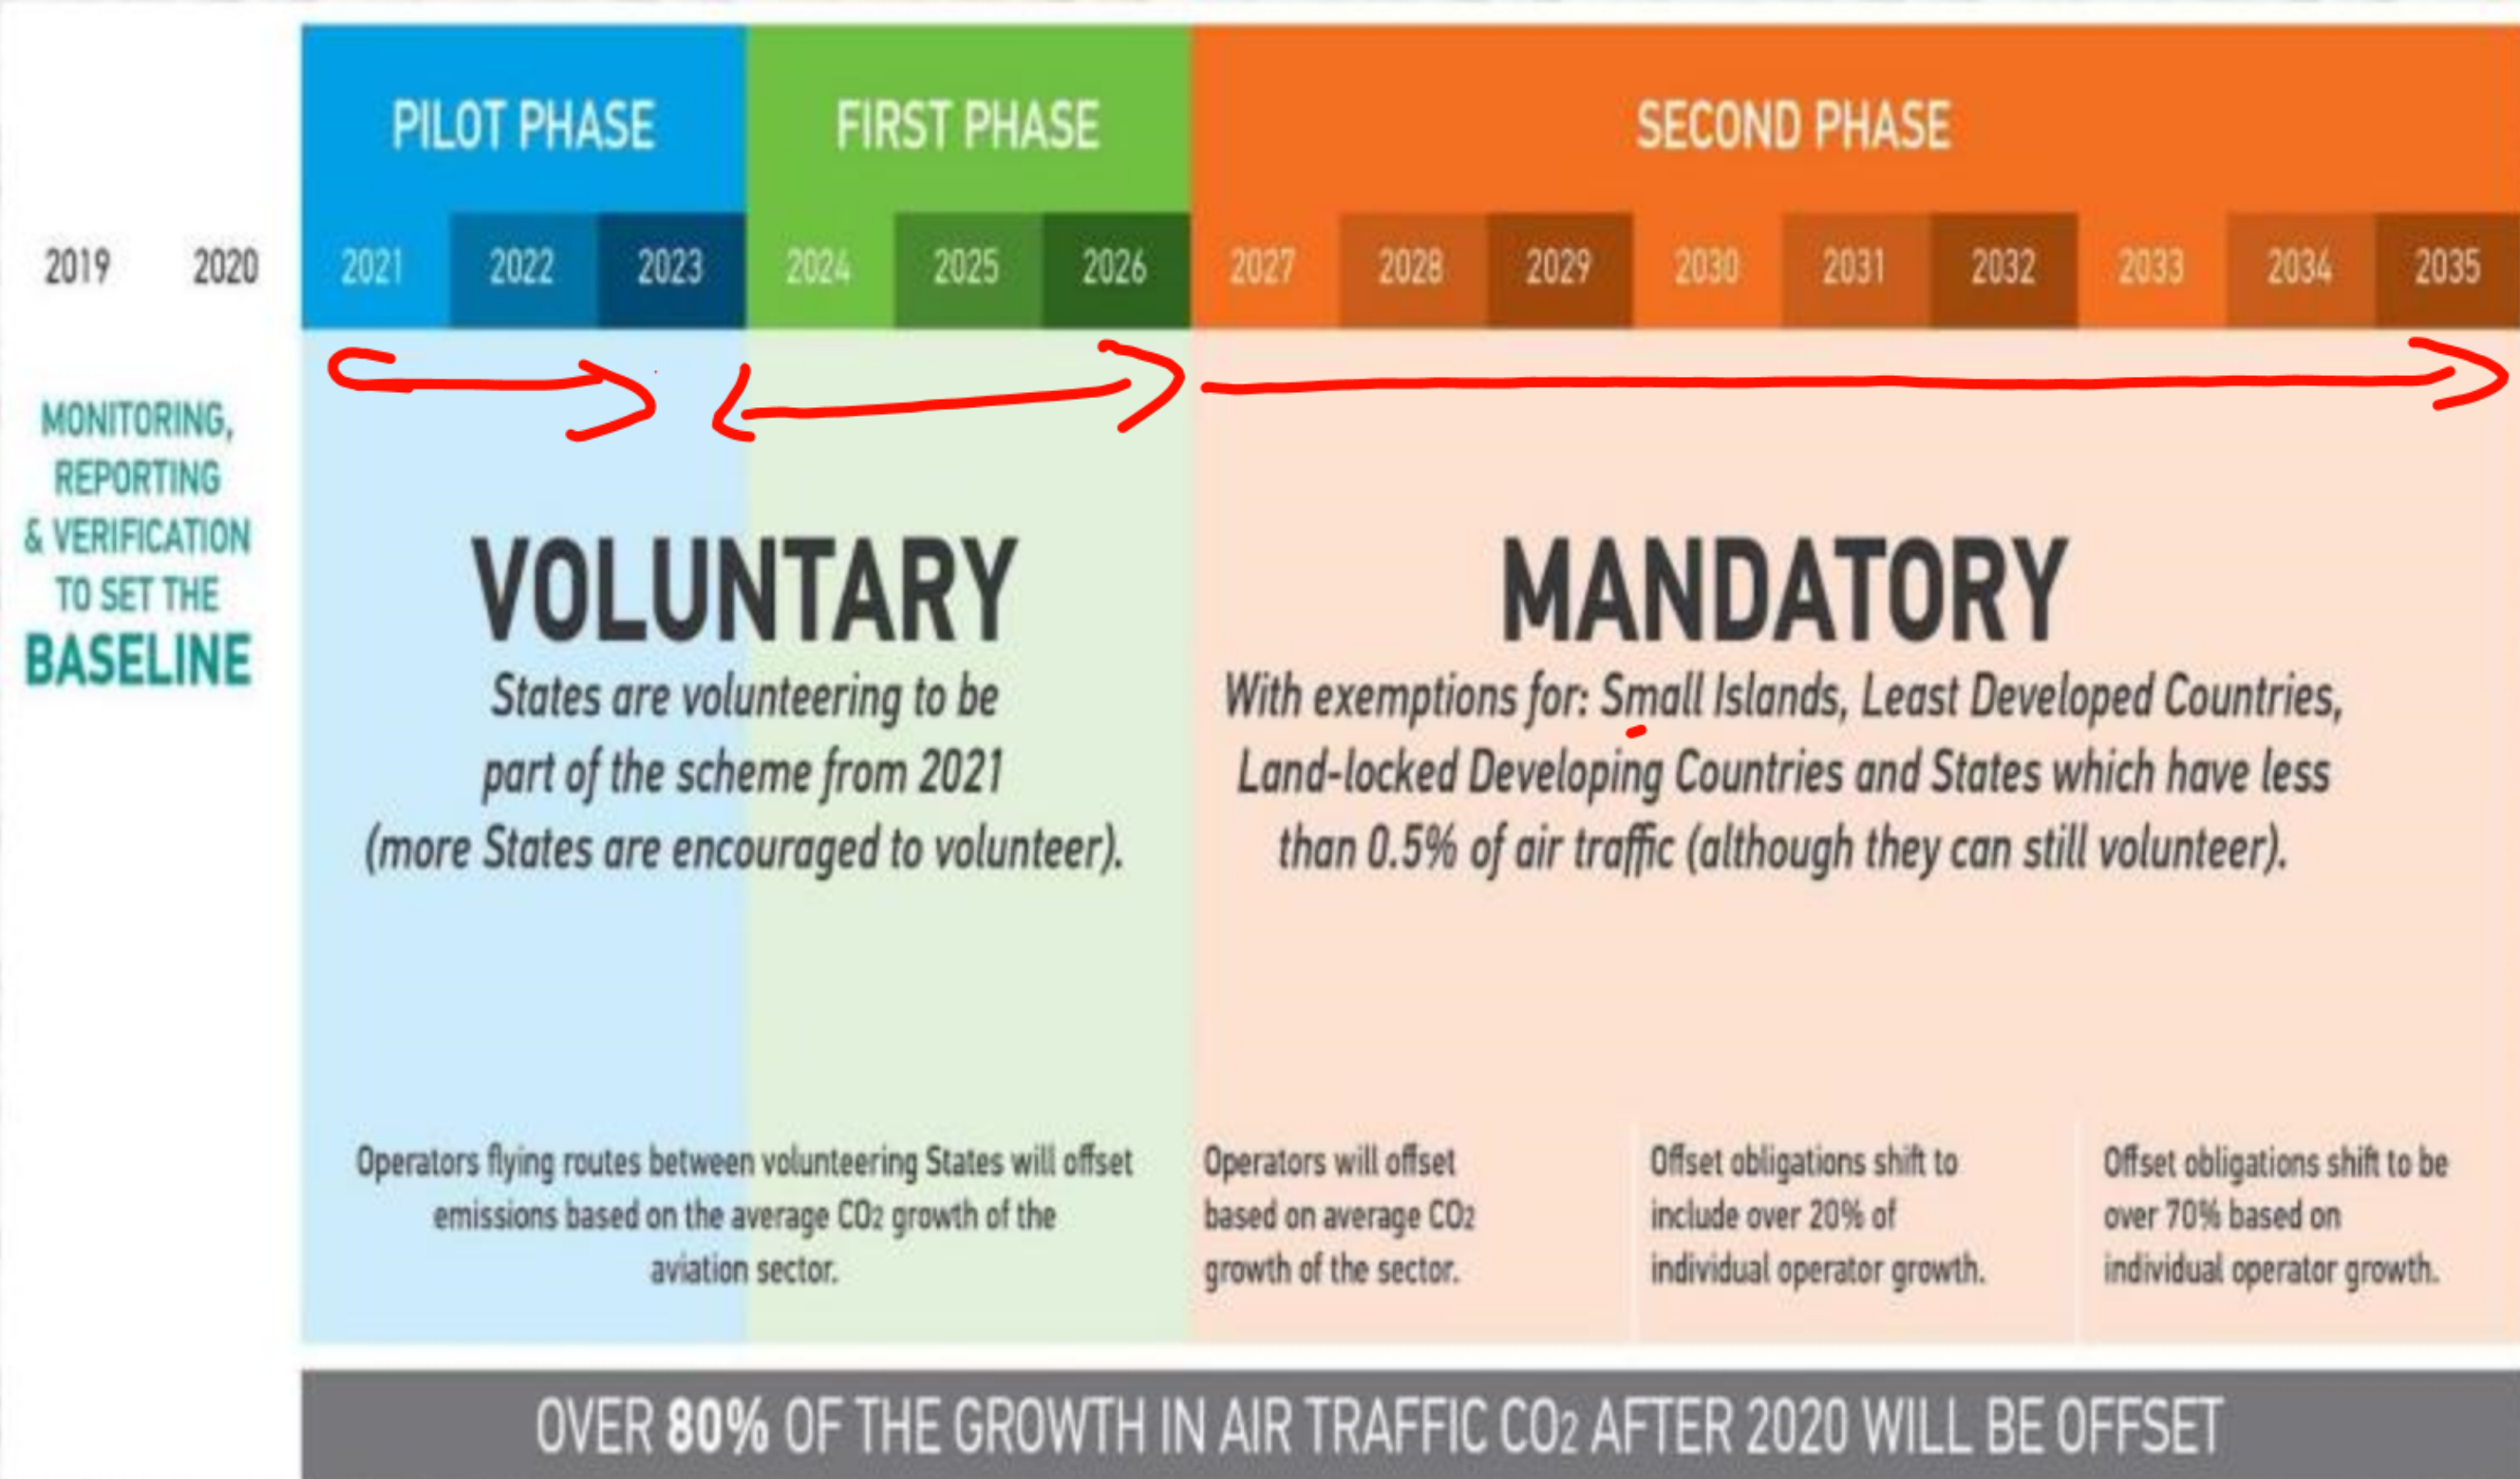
PILOT PHASE

FIRST PHASE

SECOND PHASE

2019 2020 2021 2022 2023 2024 2025 2026 2027 2028 2029 2030 2031 2032 2033 2034 2035

MONITORING, REPORTING & VERIFICATION TO SET THE BASELINE

VOLUNTARY

States are volunteering to be part of the scheme from 2021 (more States are encouraged to volunteer).

MANDATORY

With exemptions for: Small Islands, Least Developed Countries, Land-locked Developing Countries and States which have less than 0.5% of air traffic (although they can still volunteer).

Operators flying routes between volunteering States will offset emissions based on the average $CO_2$ growth of the aviation sector.

Operators will offset based on average $CO_2$ growth of the sector.

Offset obligations shift to include over 20% of individual operator growth.

Offset obligations shift to be over 70% based on individual operator growth.

OVER 80% OF THE GROWTH IN AIR TRAFFIC $CO_2$ AFTER 2020 WILL BE OFFSET